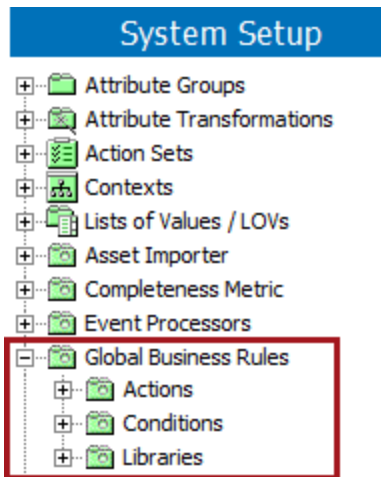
System Setup

Attribute Groups
Attribute Transformations
Action Sets
Contexts
Lists of Values / LOVs
Asset Importer
Completeness Metric
Event Processors
Global Business Rules
Actions
Conditions
Libraries